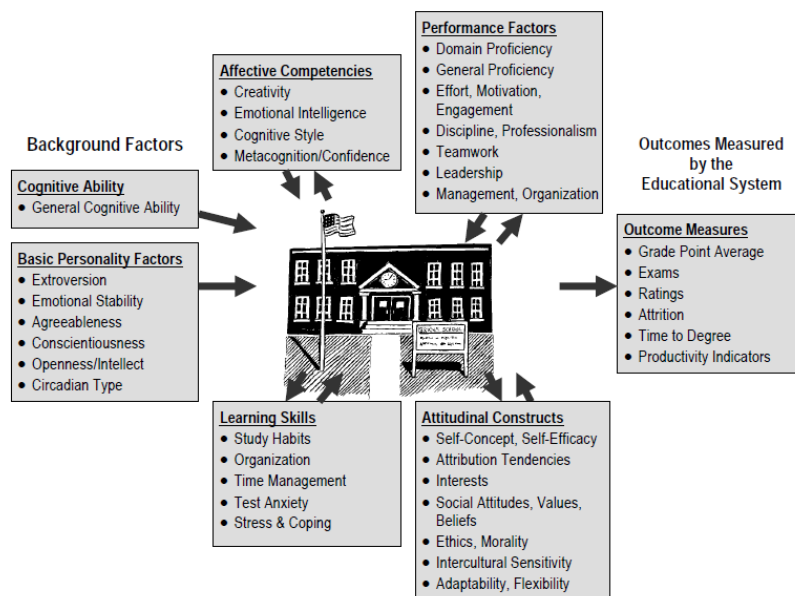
Background Factors

Cognitive Ability
- General Cognitive Ability

Basic Personality Factors
- Extroversion
- Emotional Stability
- Agreeableness
- Conscientiousness
- Openness/Intellect
- Circadian Type

Affective Competencies
- Creativity
- Emotional Intelligence
- Cognitive Style
- Metacognition/Confidence

Performance Factors
- Domain Proficiency
- General Proficiency
- Effort, Motivation, Engagement
- Discipline, Professionalism
- Teamwork
- Leadership
- Management, Organization

Outcomes Measured by the Educational System

Outcome Measures
- Grade Point Average
- Exams
- Ratings
- Attrition
- Time to Degree
- Productivity Indicators

Learning Skills
- Study Habits
- Organization
- Time Management
- Test Anxiety
- Stress & Coping

Attitudinal Constructs
- Self-Concept, Self-Efficacy
- Attribution Tendencies
- Interests
- Social Attitudes, Values, Beliefs
- Ethics, Morality
- Intercultural Sensitivity
- Adaptability, Flexibility